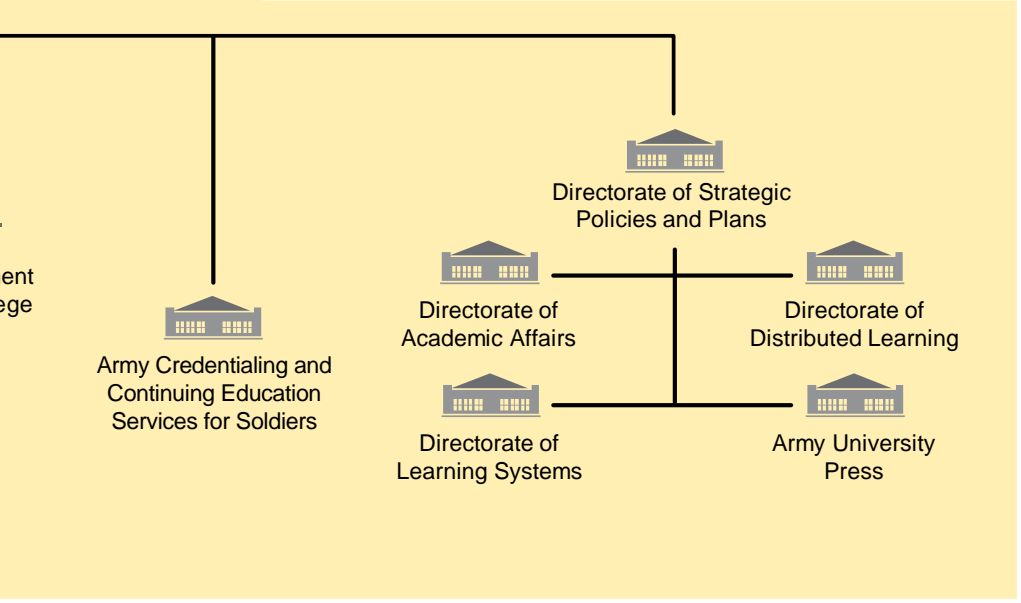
ent
ege

Army Credentialing and Continuing Education Services for Soldiers

Directorate of Strategic Policies and Plans

Directorate of Academic Affairs

Directorate of Distributed Learning

Directorate of Learning Systems

Army University Press